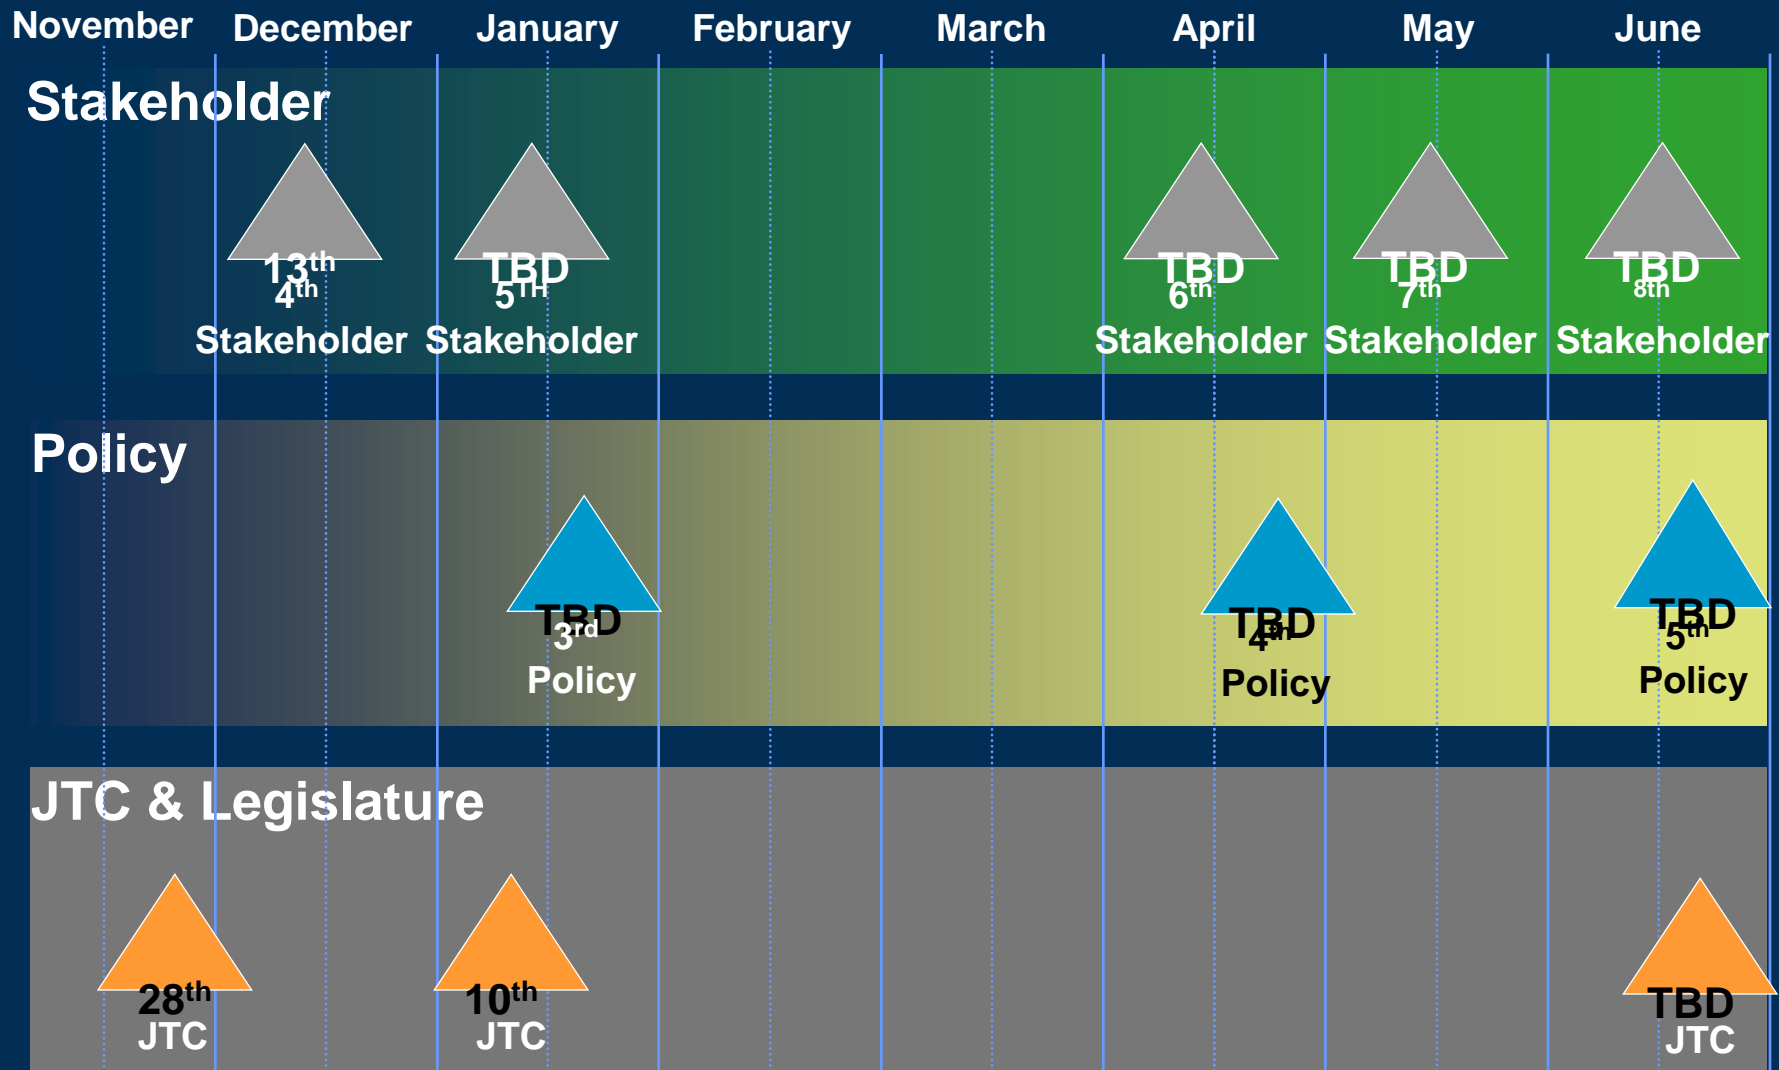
November December January February March April May June

Stakeholder

$13^{th}$
$4^{th}$
Stakeholder

TBD
$5^{TH}$
Stakeholder

TBD
$6^{th}$
Stakeholder

TBD
$7^{th}$
Stakeholder

TBD
8th
Stakeholder

Policy

TBD
$3^{rd}$
Policy

TBD
$4^{th}$
Policy

TBD
$5^{th}$
Policy

JTC & Legislature

$28^{th}$
JTC

$10^{th}$
JTC

TBD
JTC